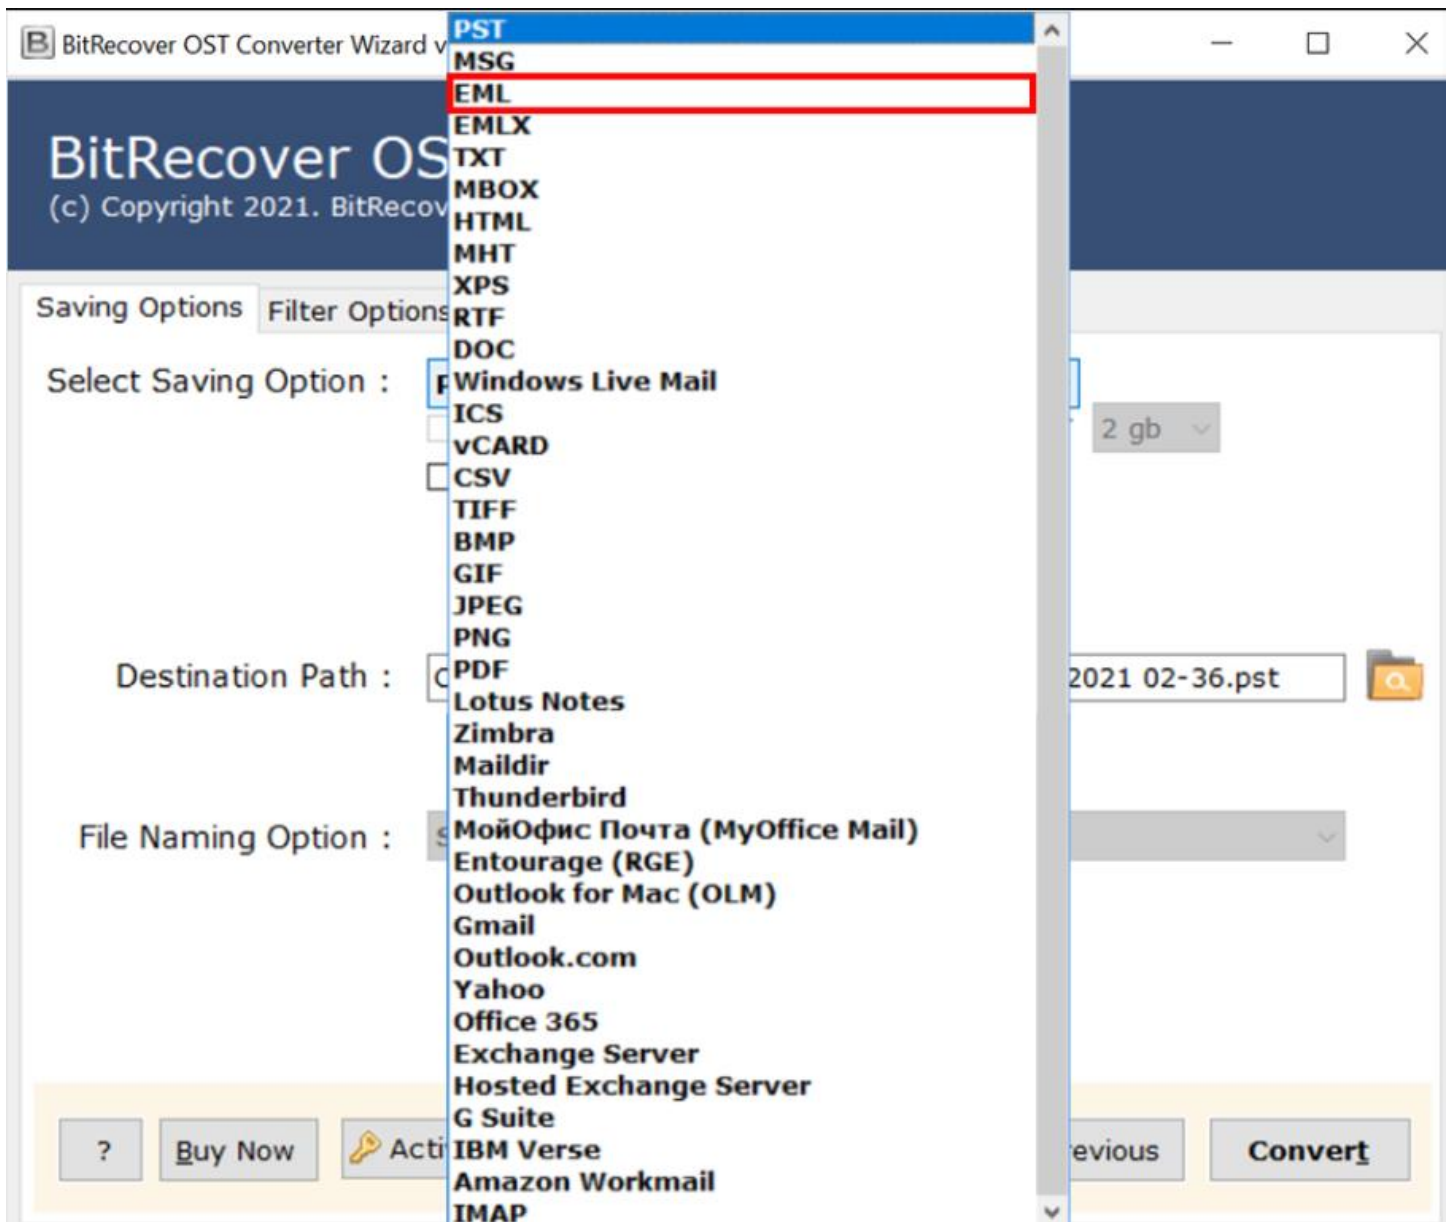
BitRecover OST Converter Wizard v

BitRecover OS
(c) Copyright 2021. BitRecov

Saving Options Filter Options

Select Saving Option :

2 gb

Destination Path :

2021 02-36.pst

File Naming Option :

PST
MSG
EML
EMLX
TXT
MBOX
HTML
MHT
XPS
RTF
DOC
Windows Live Mail
ICS
vCARD
CSV
TIFF
BMP
GIF
JPEG
PNG
PDF
Lotus Notes
Zimbra
Maildir
Thunderbird
МойОфис Почта (MyOffice Mail)
Entourage (RGE)
Outlook for Mac (OLM)
Gmail
Outlook.com
Yahoo
Office 365
Exchange Server
Hosted Exchange Server
G Suite
IBM Verse
Amazon Workmail
IMAP

? Buy Now Acti evious Convert